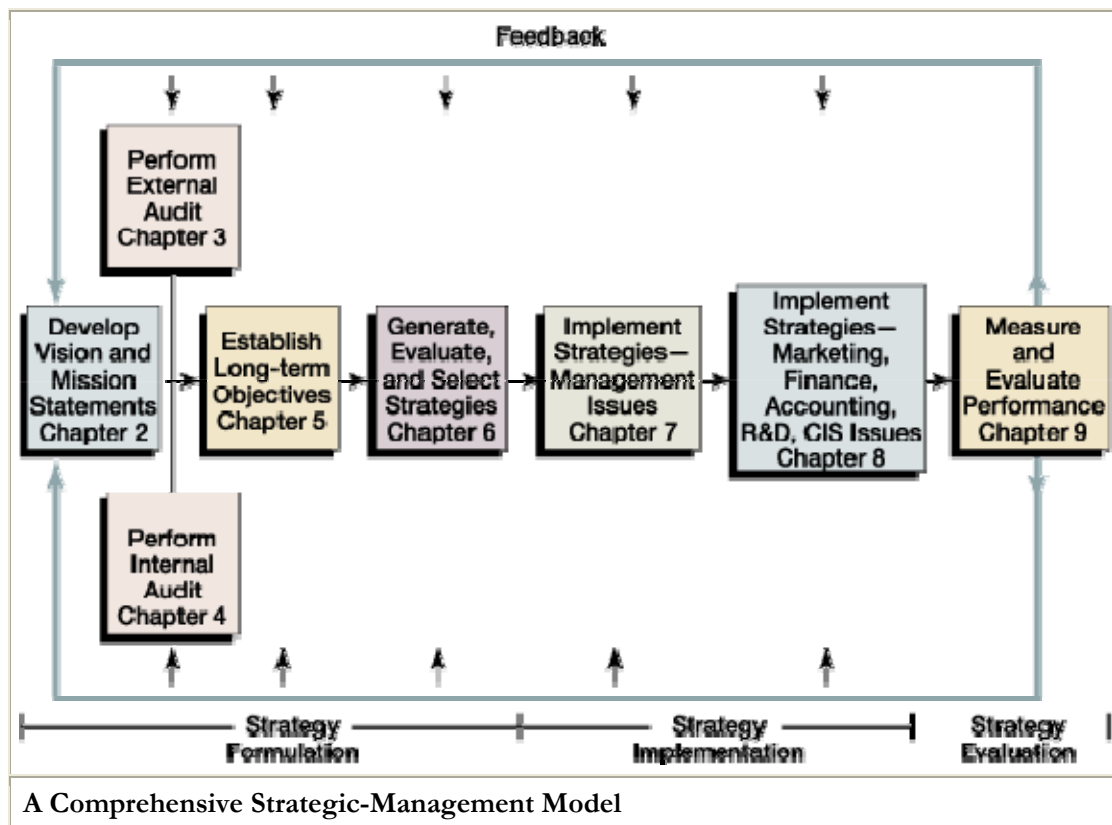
Feedback

Perform External Audit Chapter 3

Develop Vision and Mission Statements Chapter 2

Establish Long-term Objectives Chapter 5

Generate, Evaluate, and Select Strategies Chapter 6

Implement Strategies— Management Issues Chapter 7

Implement Strategies— Marketing, Finance, Accounting, R&D, CIS Issues Chapter 8

Measure and Evaluate Performance Chapter 9

Perform Internal Audit Chapter 4

Strategy Formulation

Strategy Implementation

Strategy Evaluation

A Comprehensive Strategic-Management Model